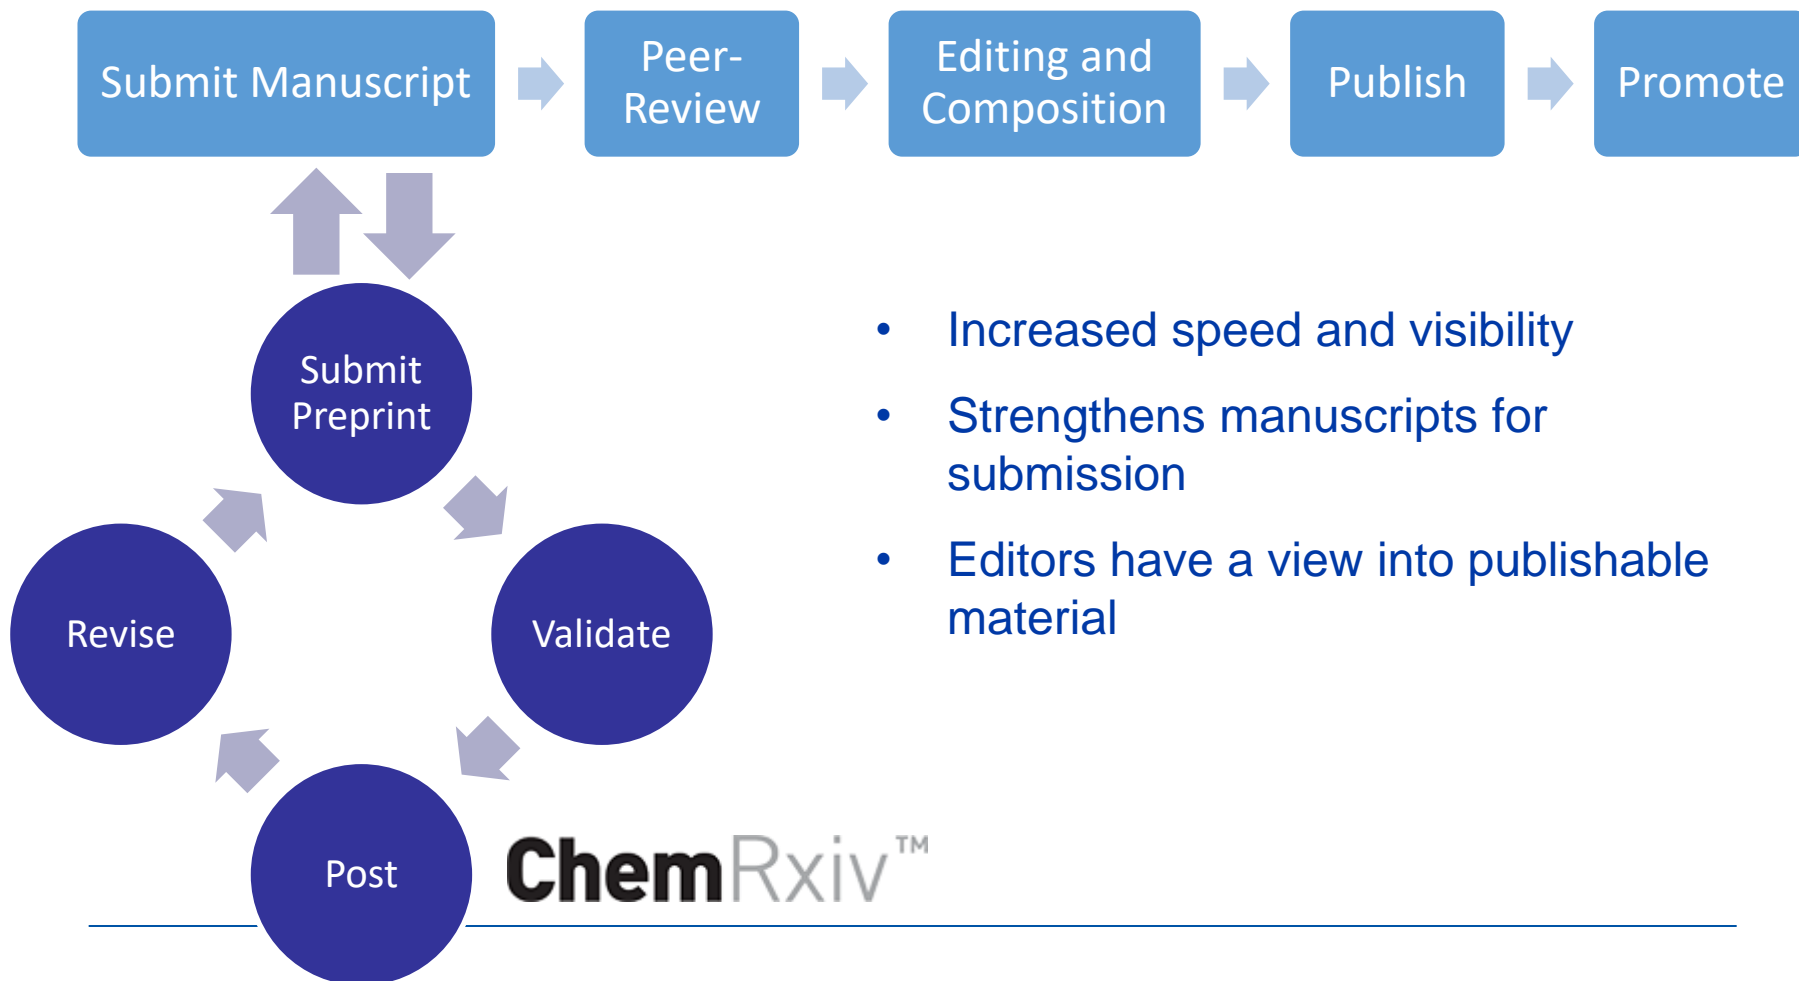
Submit Manuscript

Peer-Review

Editing and Composition

Publish

Promote

Submit Preprint

Validate

Post

Revise

- Increased speed and visibility
- Strengthens manuscripts for submission
- Editors have a view into publishable material

ChemRxiv™